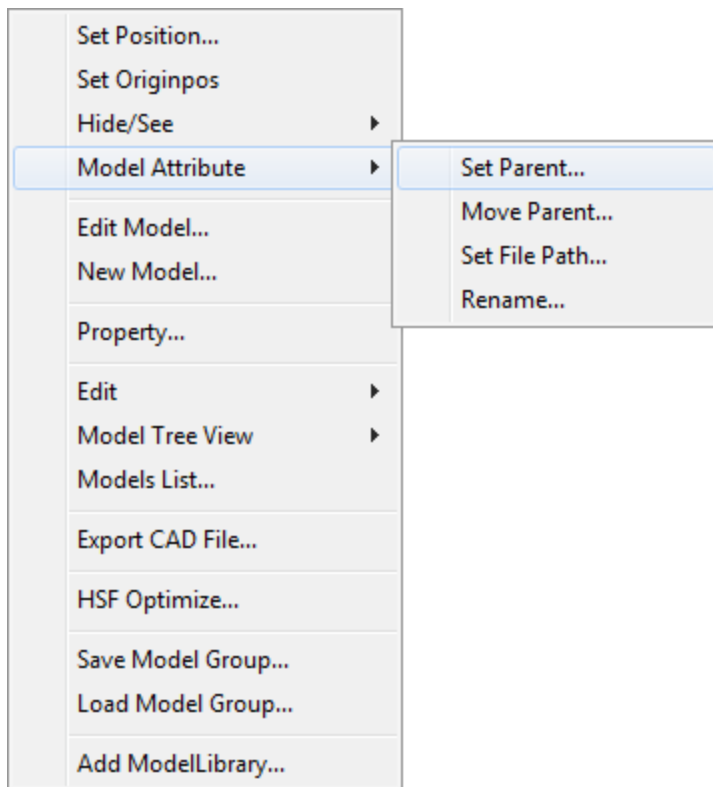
Set Position...
Set Originpos
Hide/See
Model Attribute
Set Parent...
Move Parent...
Set File Path...
Rename...
Edit Model...
New Model...
Property...
Edit
Model Tree View
Models List...
Export CAD File...
HSF Optimize...
Save Model Group...
Load Model Group...
Add ModelLibrary...